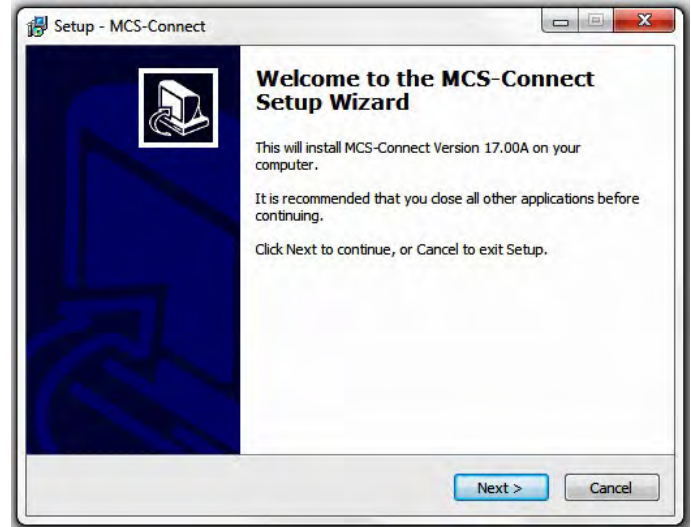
Setup - MCS-Connect

Welcome to the MCS-Connect Setup Wizard

This will install MCS-Connect Version 17.00A on your computer.

It is recommended that you close all other applications before continuing.

Click Next to continue, or Cancel to exit Setup.

Next >

Cancel